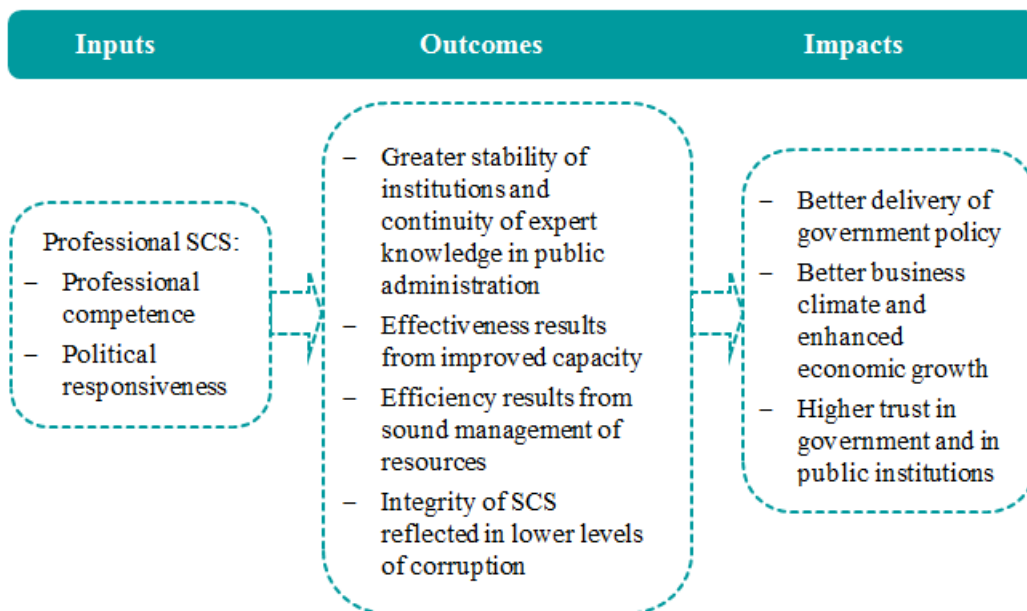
Inputs

Outcomes

Impacts

Professional SCS:
– Professional competence
– Political responsiveness

– Greater stability of institutions and continuity of expert knowledge in public administration
– Effectiveness results from improved capacity
– Efficiency results from sound management of resources
– Integrity of SCS reflected in lower levels of corruption

– Better delivery of government policy
– Better business climate and enhanced economic growth
– Higher trust in government and in public institutions